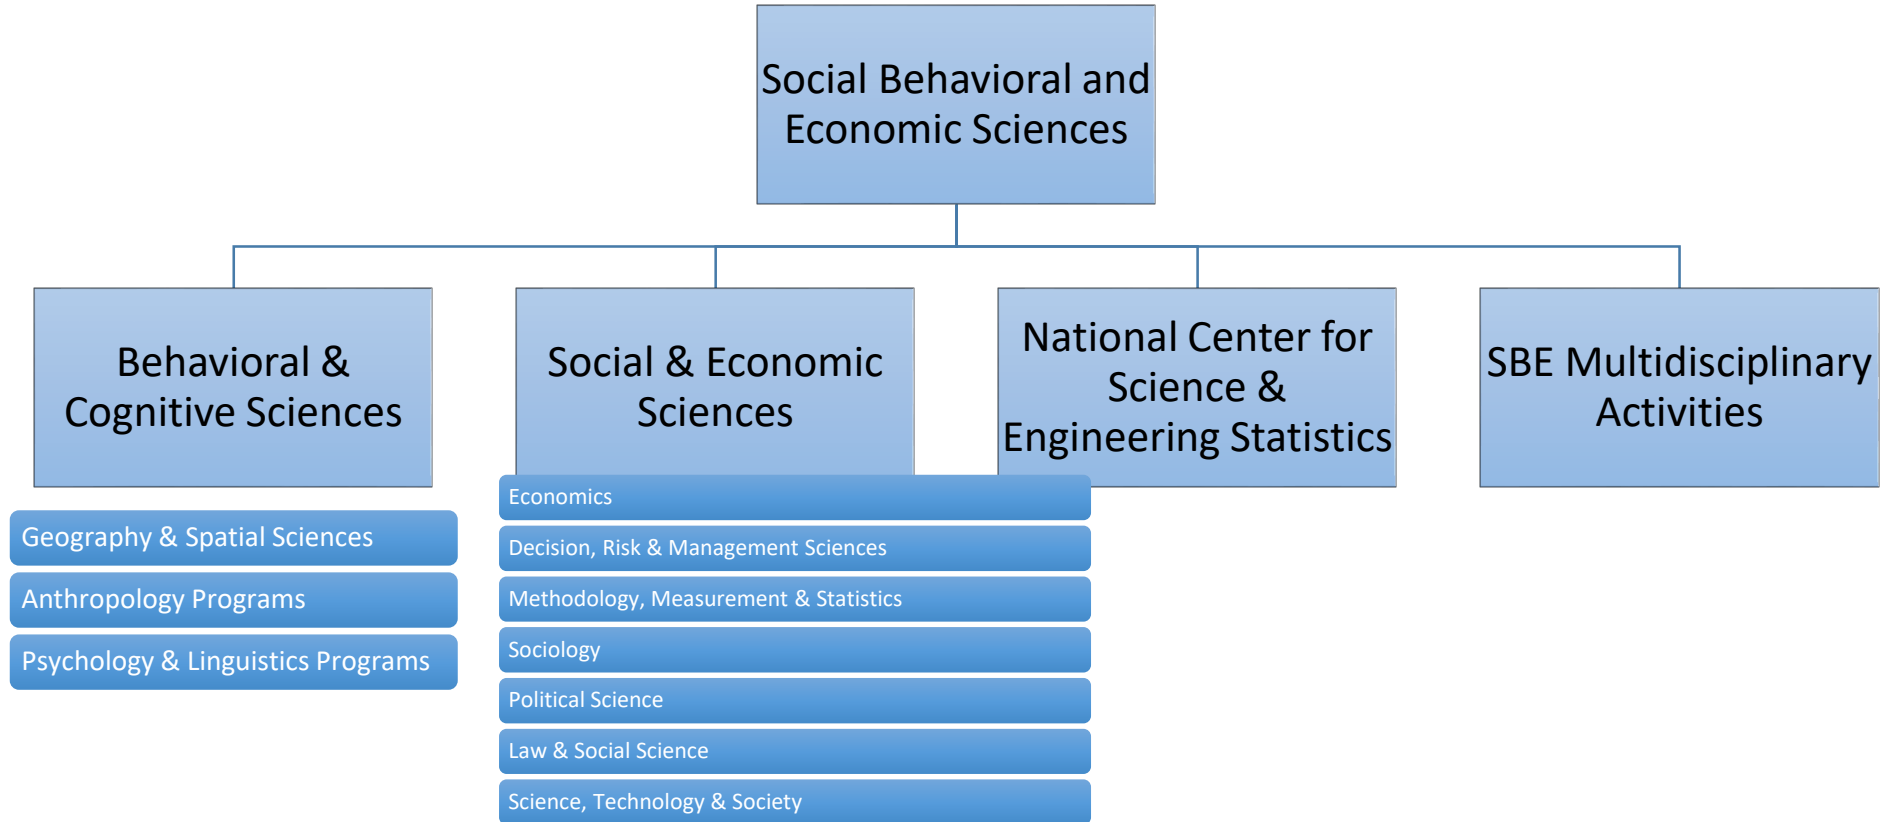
Social Behavioral and Economic Sciences

Behavioral & Cognitive Sciences

Geography & Spatial Sciences

Anthropology Programs

Psychology & Linguistics Programs

Social & Economic Sciences

Economics

Decision, Risk & Management Sciences

Methodology, Measurement & Statistics

Sociology

Political Science

Law & Social Science

Science, Technology & Society

National Center for Science & Engineering Statistics

SBE Multidisciplinary Activities